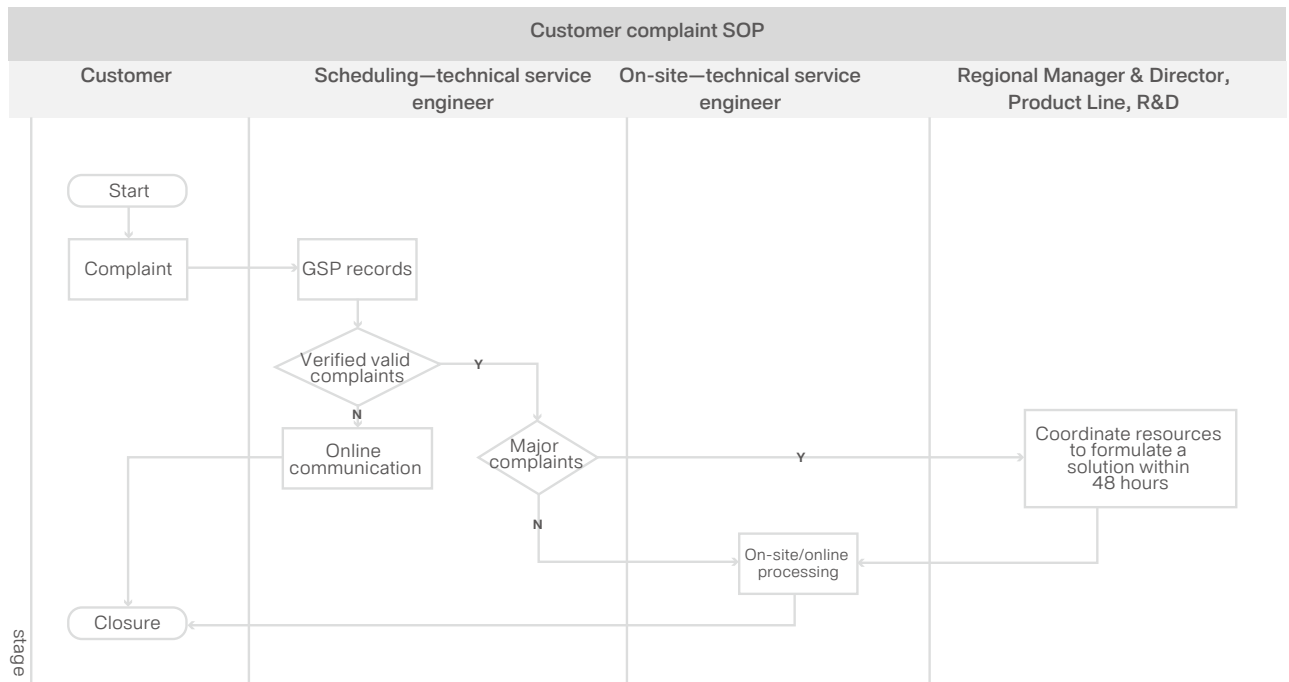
Customer complaint SOP

Customer

Scheduling—technical service engineer

On-site—technical service engineer

Regional Manager & Director, Product Line, R&D

Start

Complaint

GSP records

Verified valid complaints

Y

N

Online communication

Major complaints

Y

Coordinate resources to formulate a solution within 48 hours

N

On-site/online processing

Closure

stage